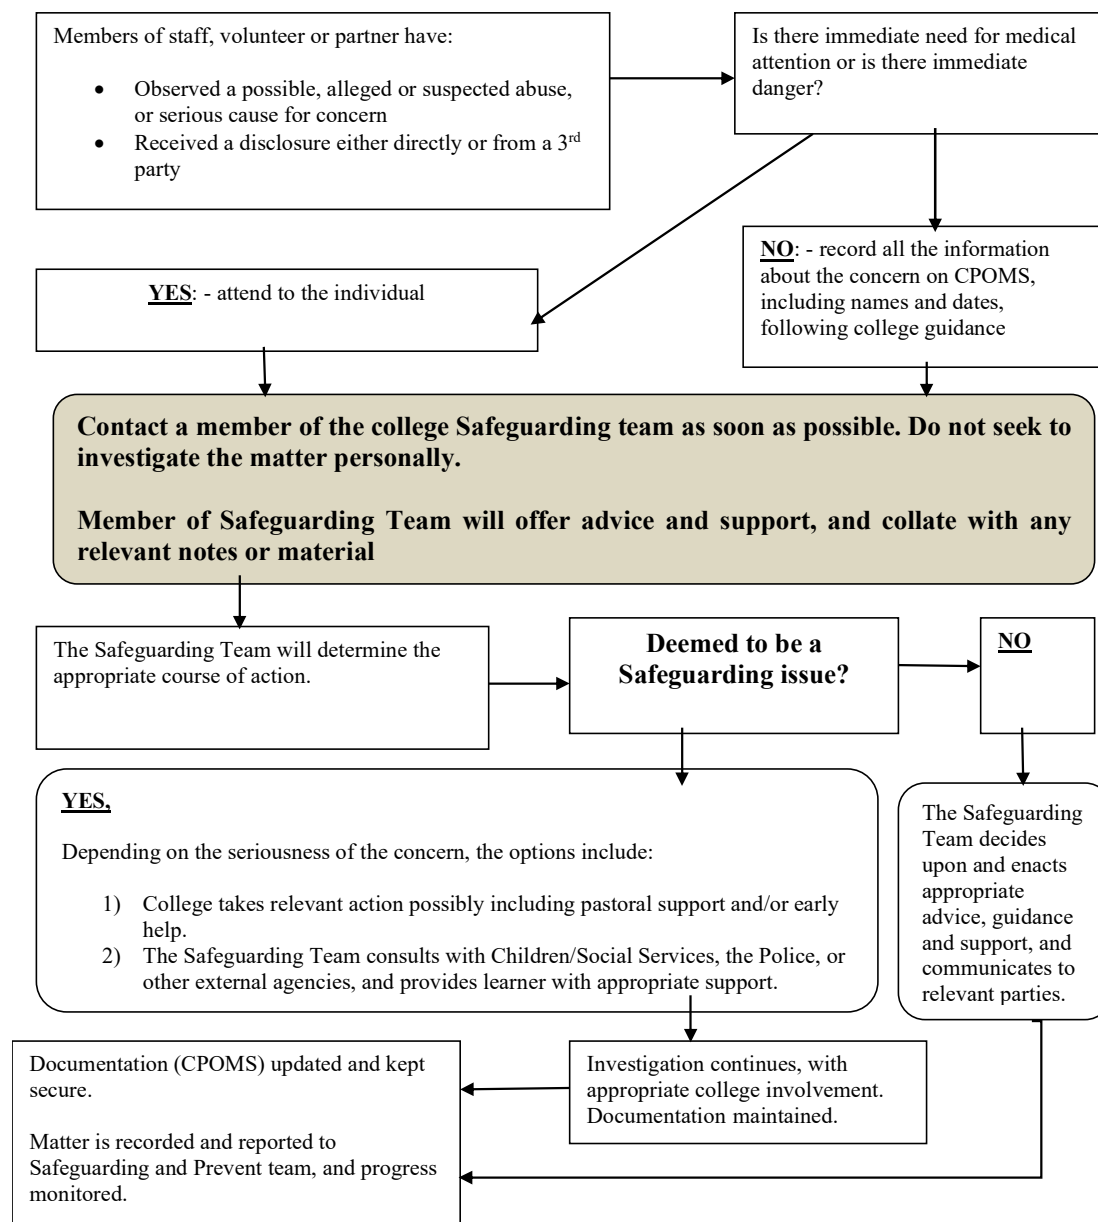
Members of staff, volunteer or partner have:

- Observed a possible, alleged or suspected abuse, or serious cause for concern
- Received a disclosure either directly or from a 3$^{rd}$ party

Is there immediate need for medical attention or is there immediate danger?

**YES**: - attend to the individual

**NO**: - record all the information about the concern on CPOMS, including names and dates, following college guidance

**Contact a member of the college Safeguarding team as soon as possible. Do not seek to investigate the matter personally.**

**Member of Safeguarding Team will offer advice and support, and collate with any relevant notes or material**

The Safeguarding Team will determine the appropriate course of action.

**Deemed to be a Safeguarding issue?**

**NO**

**YES,**

Depending on the seriousness of the concern, the options include:

1) College takes relevant action possibly including pastoral support and/or early help.
2) The Safeguarding Team consults with Children/Social Services, the Police, or other external agencies, and provides learner with appropriate support.

The Safeguarding Team decides upon and enacts appropriate advice, guidance and support, and communicates to relevant parties.

Documentation (CPOMS) updated and kept secure.

Matter is recorded and reported to Safeguarding and Prevent team, and progress monitored.

Investigation continues, with appropriate college involvement. Documentation maintained.